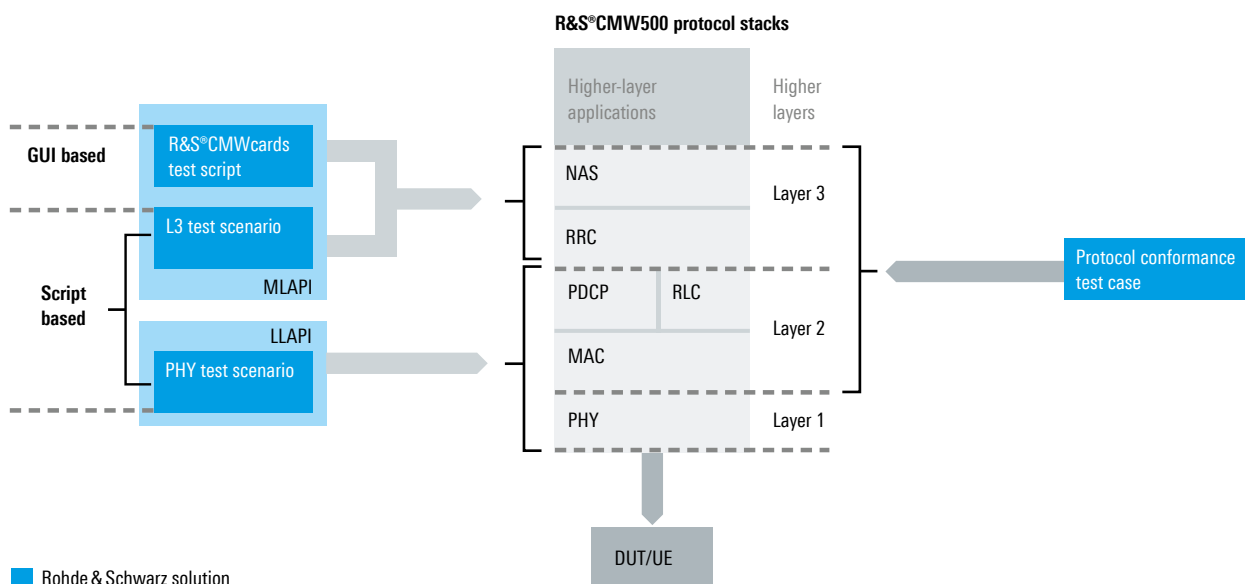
R&S®CMW500 protocol stacks

Higher-layer applications

Higher layers

GUI based

R&S®CMWcards test script

L3 test scenario

MLAPI

Script based

LLAPI

PHY test scenario

NAS

RRC

Layer 3

PDCP

RLC

MAC

Layer 2

PHY

Layer 1

Protocol conformance test case

DUT/UE

Rohde & Schwarz solution